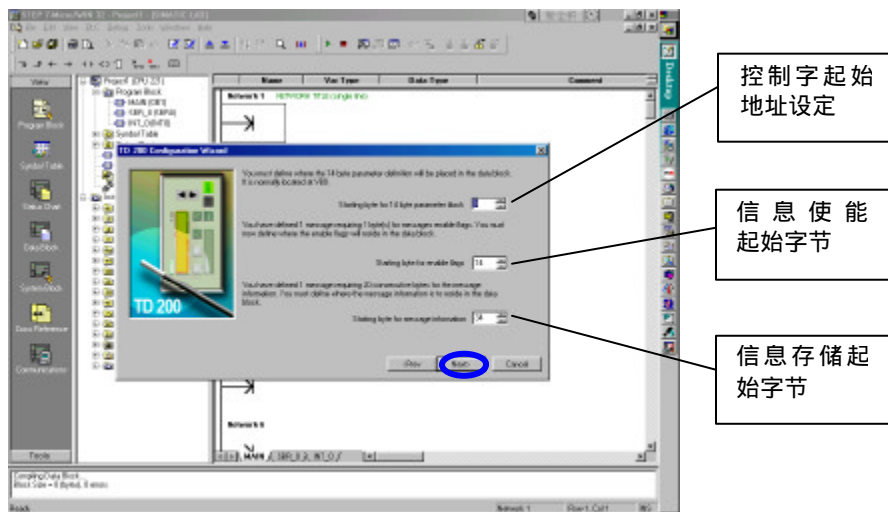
STEP 7-Micro/WIN 32 - Project1 - [SIMATIC LAD]

View

Program Block

Symbol Table

Status Chart

Data Block

System Block

Cross Reference

Communications

Tools

Project1 (CPU 221)

Program Block

MAIN (OB1)

SBR_0 (SBR0)

INT_0 (INT0)

Symbol Table

Name

Var Type

Data Type

Comment

Network 1

NETWORK TITLE (single line)

TD 200 Configuration Wizard

You must define where the 14 byte parameter definition will be placed in the data block. It is normally located in VB0.

Starting byte for 14 byte parameter block: 0

You have defined 1 message requiring 1 byte(s) for messages enable flags. You must now define where the enable flags will reside in the data block.

Starting byte for enable flags: 14

You have defined 1 message requiring 20 consecutive bytes for the message information. You must define where the message information is to reside in the data block.

Starting byte for message information: 34

TD 200

< Prev

Next >

Cancel

Network 6

MAIN / SBR_0 / INT_0 /

Compiling Data Block...
Block Size = 0 (bytes), 0 errors

Ready

Network 1

Row 1, Col 1

INS

控制字起始地址设定

信息使能起始字节

信息存储起始字节